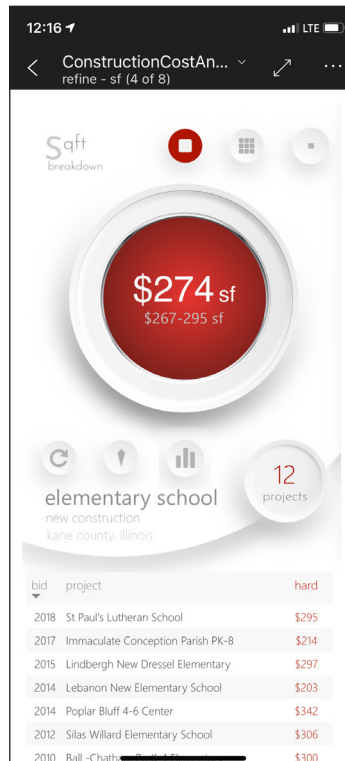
12:16

LTE

ConstructionCostAn...

refine - sf (4 of 8)

Sqft
breakdown

$274 sf
$267-295 sf

elementary school
new construction
kane county, illinois

12
projects

| bid | project | hard |
|---|---|---|
| 2018 | St Paul's Lutheran School | $295 |
| 2017 | Immaculate Conception Parish PK-8 | $214 |
| 2015 | Lindbergh New Dressel Elementary | $297 |
| 2014 | Lebanon New Elementary School | $203 |
| 2014 | Poplar Bluff 4-6 Center | $342 |
| 2012 | Silas Willard Elementary School | $306 |
| 2010 | Ball -Chath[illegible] | $300 |